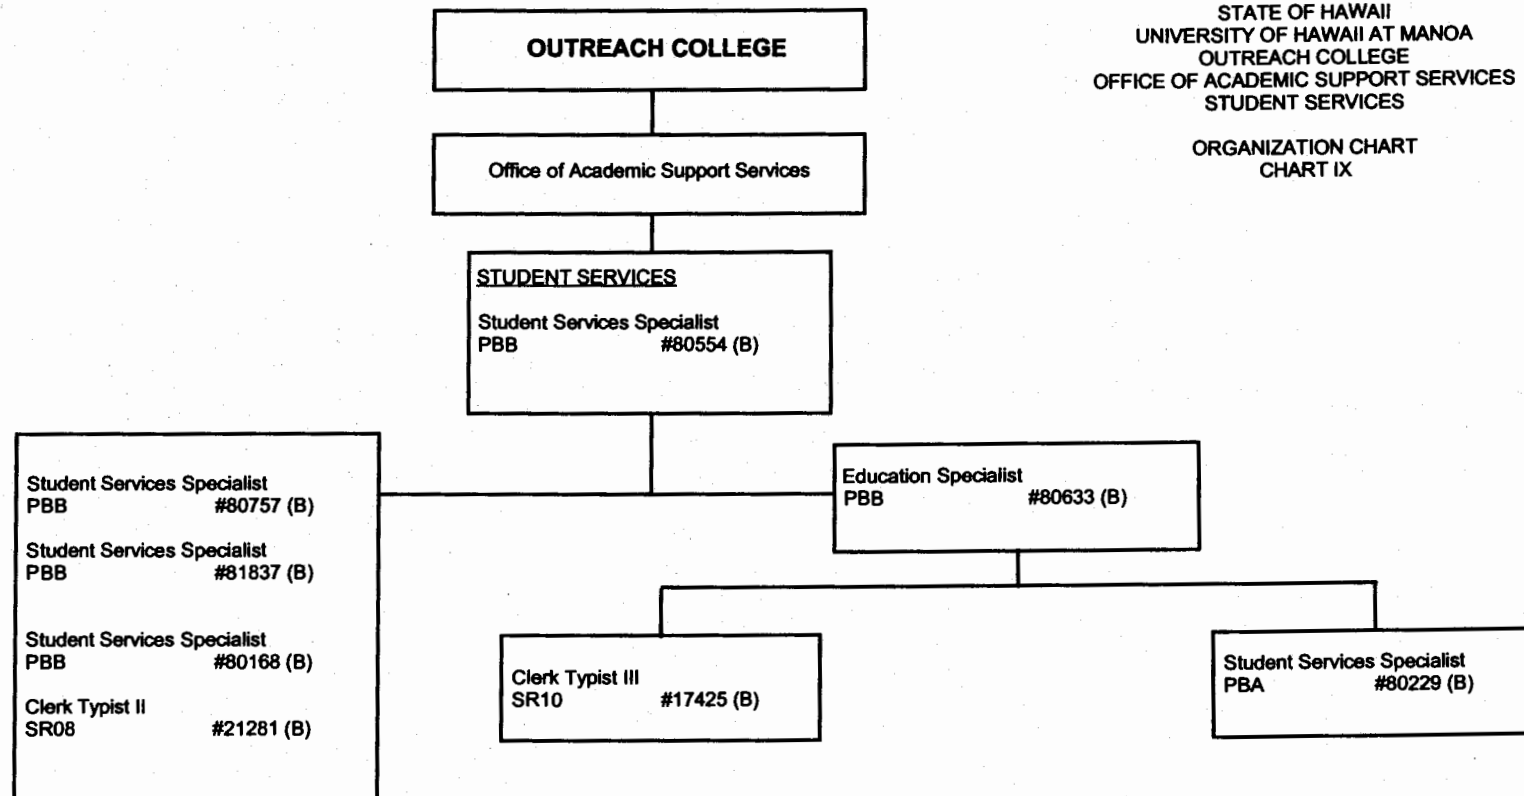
STATE OF HAWAII
UNIVERSITY OF HAWAII AT MANOA
OUTREACH COLLEGE
OFFICE OF ACADEMIC SUPPORT SERVICES
STUDENT SERVICES

ORGANIZATION CHART
CHART IX

OUTREACH COLLEGE

Office of Academic Support Services

STUDENT SERVICES

Student Services Specialist
PBB #80554 (B)

Student Services Specialist
PBB #80757 (B)

Student Services Specialist
PBB #81837 (B)

Student Services Specialist
PBB #80168 (B)

Clerk Typist II
SR08 #21281 (B)

Education Specialist
PBB #80633 (B)

Clerk Typist III
SR10 #17425 (B)

Student Services Specialist
PBA #80229 (B)